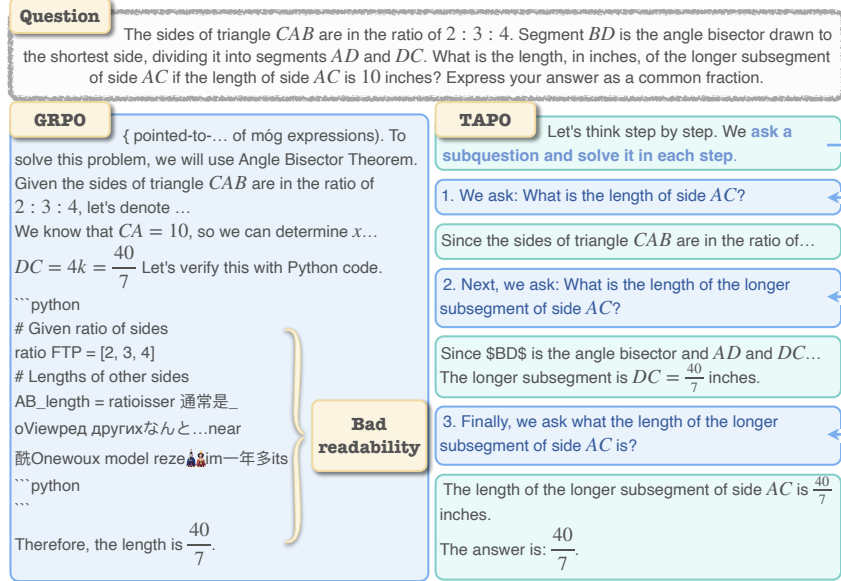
Question

The sides of triangle $CAB$ are in the ratio of $2:3:4$. Segment $BD$ is the angle bisector drawn to the shortest side, dividing it into segments $AD$ and $DC$. What is the length, in inches, of the longer subsegment of side $AC$ if the length of side $AC$ is $10$ inches? Express your answer as a common fraction.

GRPO

{ pointed-to-… of móg expressions). To solve this problem, we will use Angle Bisector Theorem. Given the sides of triangle $CAB$ are in the ratio of $2:3:4$, let's denote …
We know that $CA = 10$, so we can determine $x$…
$DC = 4k = \frac{40}{7}$ Let's verify this with Python code.
```python
# Given ratio of sides
ratio FTP = [2, 3, 4]
# Lengths of other sides
AB_length = ratioisser 通常是_
oViewред другихなんと…near
酰Onewoux model reze👩‍👧im一年多its
```python
```
Therefore, the length is $\frac{40}{7}$.

Bad readability

TAPO

Let's think step by step. We ask a subquestion and solve it in each step.

1. We ask: What is the length of side $AC$?

Since the sides of triangle $CAB$ are in the ratio of…

2. Next, we ask: What is the length of the longer subsegment of side $AC$?

Since \$BD\$ is the angle bisector and $AD$ and $DC$… The longer subsegment is $DC = \frac{40}{7}$ inches.

3. Finally, we ask what the length of the longer subsegment of side $AC$ is?

The length of the longer subsegment of side $AC$ is $\frac{40}{7}$ inches.
The answer is: $\frac{40}{7}$.